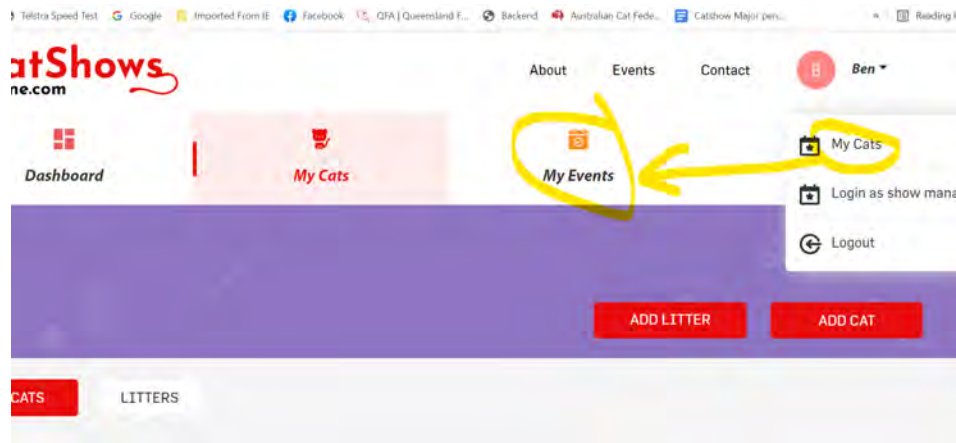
Telstra Speed Test Google Imported From IE Facebook QFA | Queensland F... Backend Australian Cat Fede... Catshow Major pen... Reading l

atShows
ne.com

About Events Contact Ben

Dashboard My Cats My Events

My Cats
Login as show mana
Logout

ADD LITTER ADD CAT

CATS LITTERS